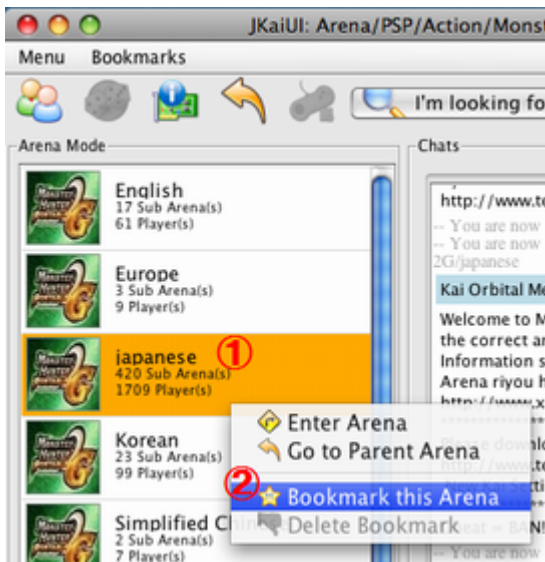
JKaiUI: Arena/PSP/Action/Monst

Menu Bookmarks

I'm looking fo

Arena Mode

English
17 Sub Arena(s)
61 Player(s)

Europe
3 Sub Arena(s)
9 Player(s)

japanese ①
420 Sub Arena(s)
1709 Player(s)

Korean
23 Sub Arena(s)
99 Player(s)

Simplified Cl
2 Sub Arena(s)
7 Player(s)

Chats

http://www.te
-- You are now
-- You are now
2G/japanese

Kai Orbital Me

Welcome to M
the correct ar
Information s
Arena riyou h
http://www.x

Please downlo
http://www.t
New Kai Setti

Enter Arena
Go to Parent Arena
② Bookmark this Arena
Delete Bookmark

-- You are now